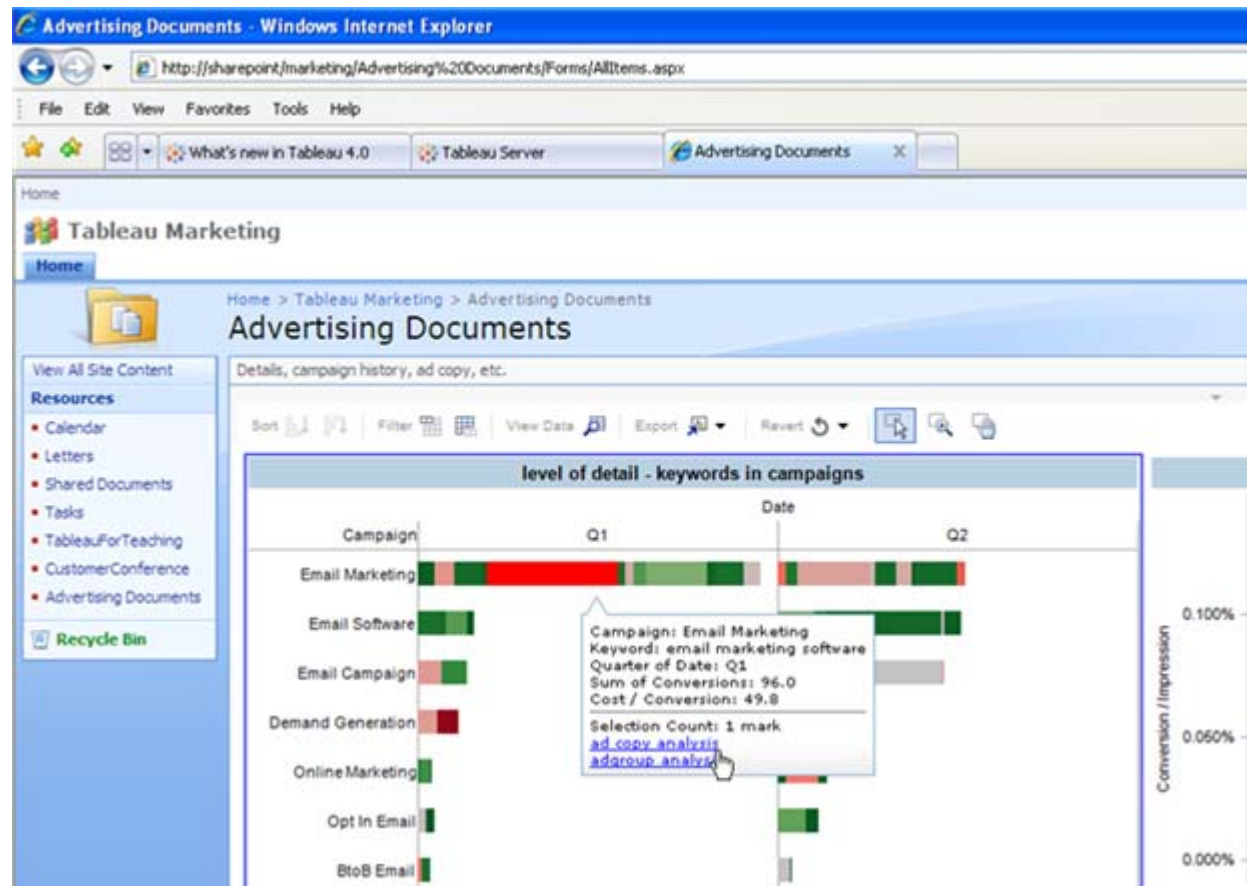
Advertising Documents - Windows Internet Explorer

http://sharepoint/marketing/Advertising%20Documents/Forms/AllItems.aspx

File Edit View Favorites Tools Help

What's new in Tableau 4.0 | Tableau Server | Advertising Documents

Home

Tableau Marketing

Home

Home > Tableau Marketing > Advertising Documents

Advertising Documents

View All Site Content

Resources

- Calendar
- Letters
- Shared Documents
- Tasks
- TableauForTeaching
- CustomerConference
- Advertising Documents

Recycle Bin

Details, campaign history, ad copy, etc.

Sort Filter View Data Export Revert

level of detail - keywords in campaigns

Date

Campaign | Q1 | Q2

Email Marketing

Email Software

Email Campaign

Demand Generation

Online Marketing

Opt In Email

BtoB Email

Campaign: Email Marketing
Keyword: email marketing software
Quarter of Date: Q1
Sum of Conversions: 96.0
Cost / Conversion: 49.8

Selection Count: 1 mark
ad copy analysis
adgroup analys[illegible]

Conversion / Impression

0.100%

0.050%

0.000%